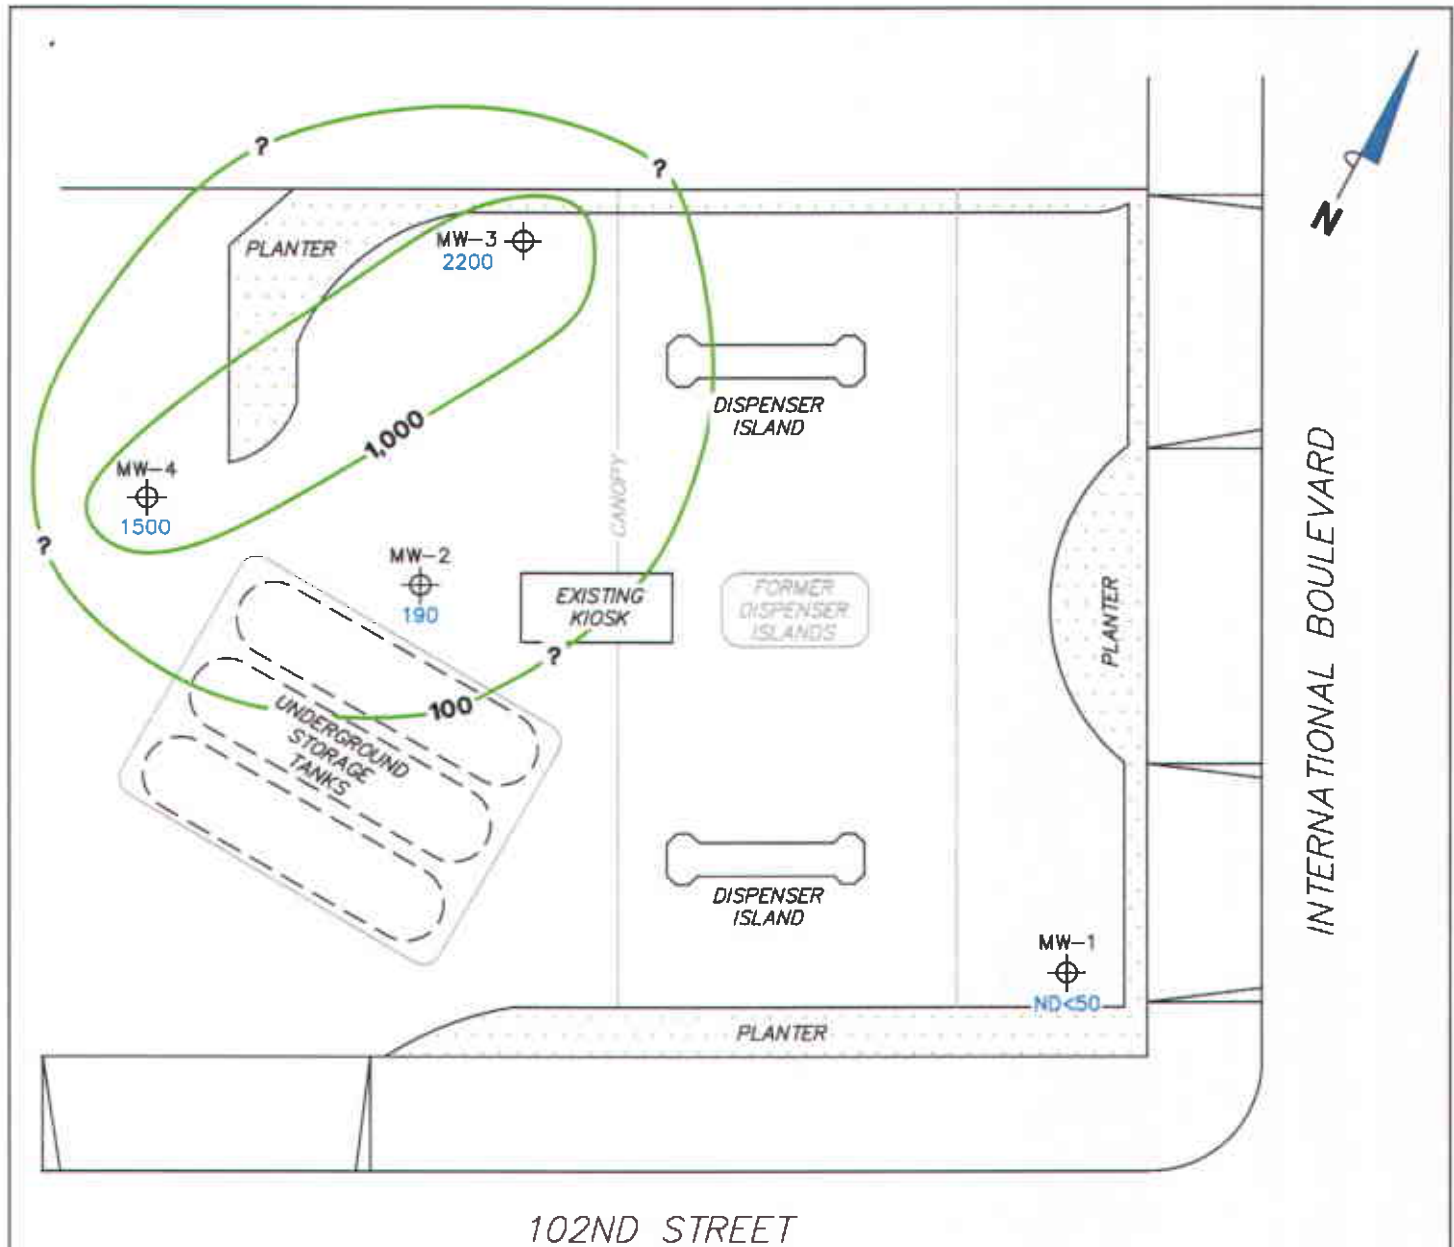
?

?

PLANTER

MW–3
2200

DISPENSER ISLAND

1,000

MW–4
1500

?

CANOPY

MW–2
190

EXISTING KIOSK

FORMER DISPENSER ISLANDS

?

100

UNDERGROUND STORAGE TANKS

PLANTER

INTERNATIONAL BOULEVARD

N

DISPENSER ISLAND

MW–1
ND<50

PLANTER

102ND STREET